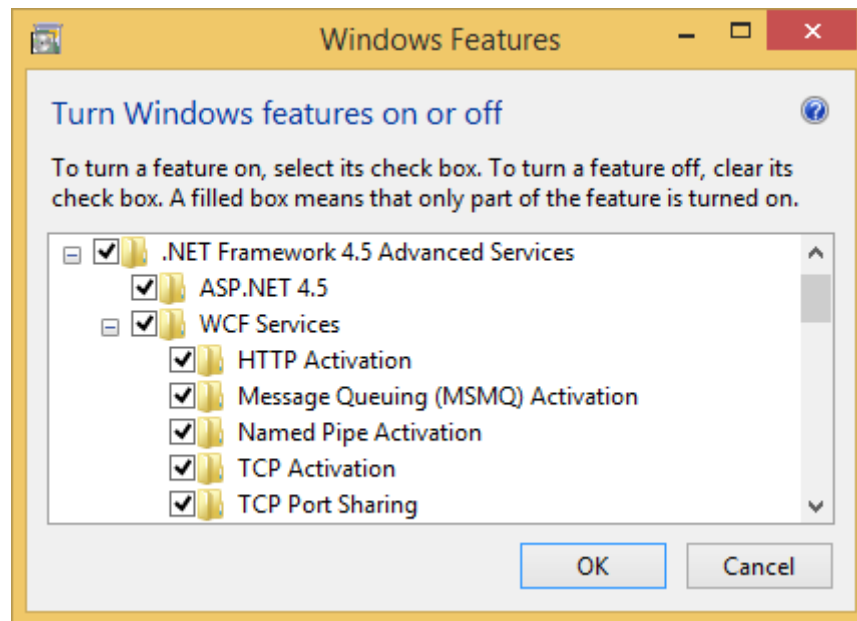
Windows Features

Turn Windows features on or off

To turn a feature on, select its check box. To turn a feature off, clear its check box. A filled box means that only part of the feature is turned on.

.NET Framework 4.5 Advanced Services
ASP.NET 4.5
WCF Services
HTTP Activation
Message Queuing (MSMQ) Activation
Named Pipe Activation
TCP Activation
TCP Port Sharing

OK
Cancel